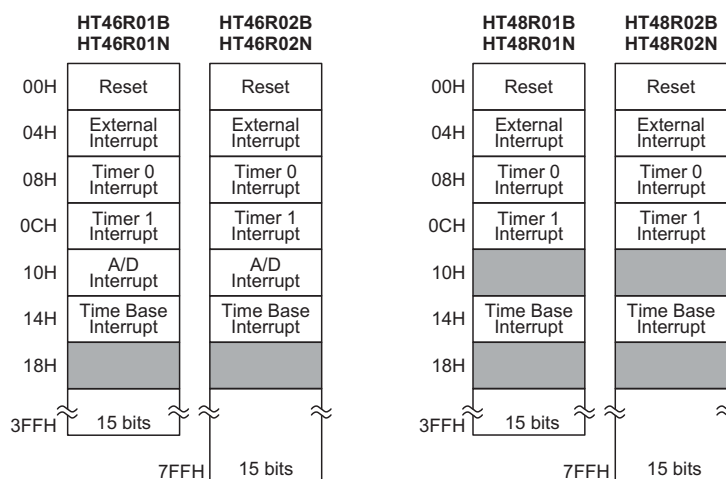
HT46R01B
HT46R01N

HT46R02B
HT46R02N

HT48R01B
HT48R01N

HT48R02B
HT48R02N

| | HT46R01B HT46R01N | HT46R02B HT46R02N |
|---|---|---|
| 00H | Reset | Reset |
| 04H | External Interrupt | External Interrupt |
| 08H | Timer 0 Interrupt | Timer 0 Interrupt |
| 0CH | Timer 1 Interrupt | Timer 1 Interrupt |
| 10H | A/D Interrupt | A/D Interrupt |
| 14H | Time Base Interrupt | Time Base Interrupt |
| 18H | | |
| 3FFH | 15 bits | |
| 7FFH | | 15 bits |

| | HT48R01B HT48R01N | HT48R02B HT48R02N |
|---|---|---|
| 00H | Reset | Reset |
| 04H | External Interrupt | External Interrupt |
| 08H | Timer 0 Interrupt | Timer 0 Interrupt |
| 0CH | Timer 1 Interrupt | Timer 1 Interrupt |
| 10H | | |
| 14H | Time Base Interrupt | Time Base Interrupt |
| 18H | | |
| 3FFH | 15 bits | |
| 7FFH | | 15 bits |